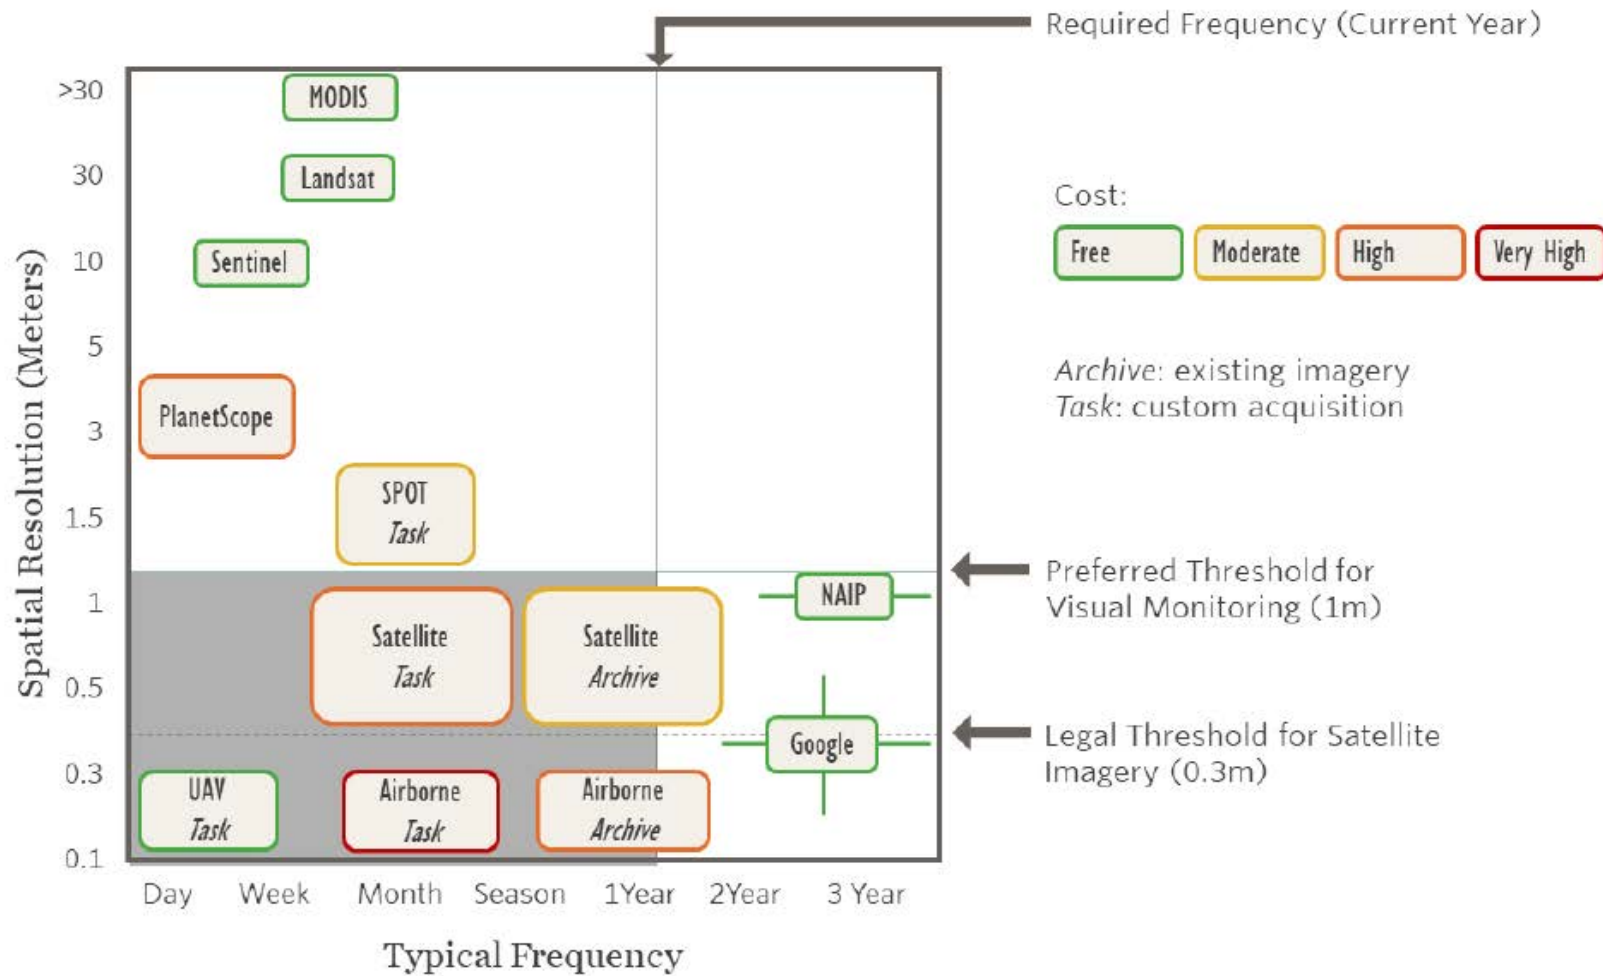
Required Frequency (Current Year)

Spatial Resolution (Meters)

>30
30
10
5
3
1.5
1
0.5
0.3
0.1

MODIS

Landsat

Sentinel

PlanetScope

SPOT
*Task*

Satellite
*Task*

Satellite
*Archive*

NAIP

Google

UAV
*Task*

Airborne
*Task*

Airborne
*Archive*

Day Week Month Season 1Year 2Year 3 Year

Typical Frequency

Cost:

Free Moderate High Very High

*Archive*: existing imagery
*Task*: custom acquisition

Preferred Threshold for Visual Monitoring (1m)

Legal Threshold for Satellite Imagery (0.3m)